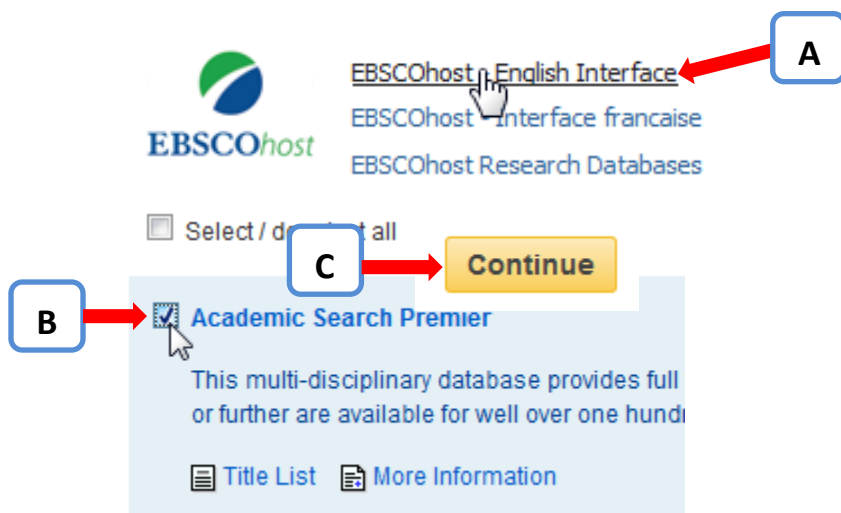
EBSCOhost

EBSCOhost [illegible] English Interface

A

EBSCOhost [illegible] Interface francaise

EBSCOhost Research Databases

Select / de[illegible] all

C

Continue

B

Academic Search Premier

This multi-disciplinary database provides full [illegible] or further are available for well over one hund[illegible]

Title List

More Information